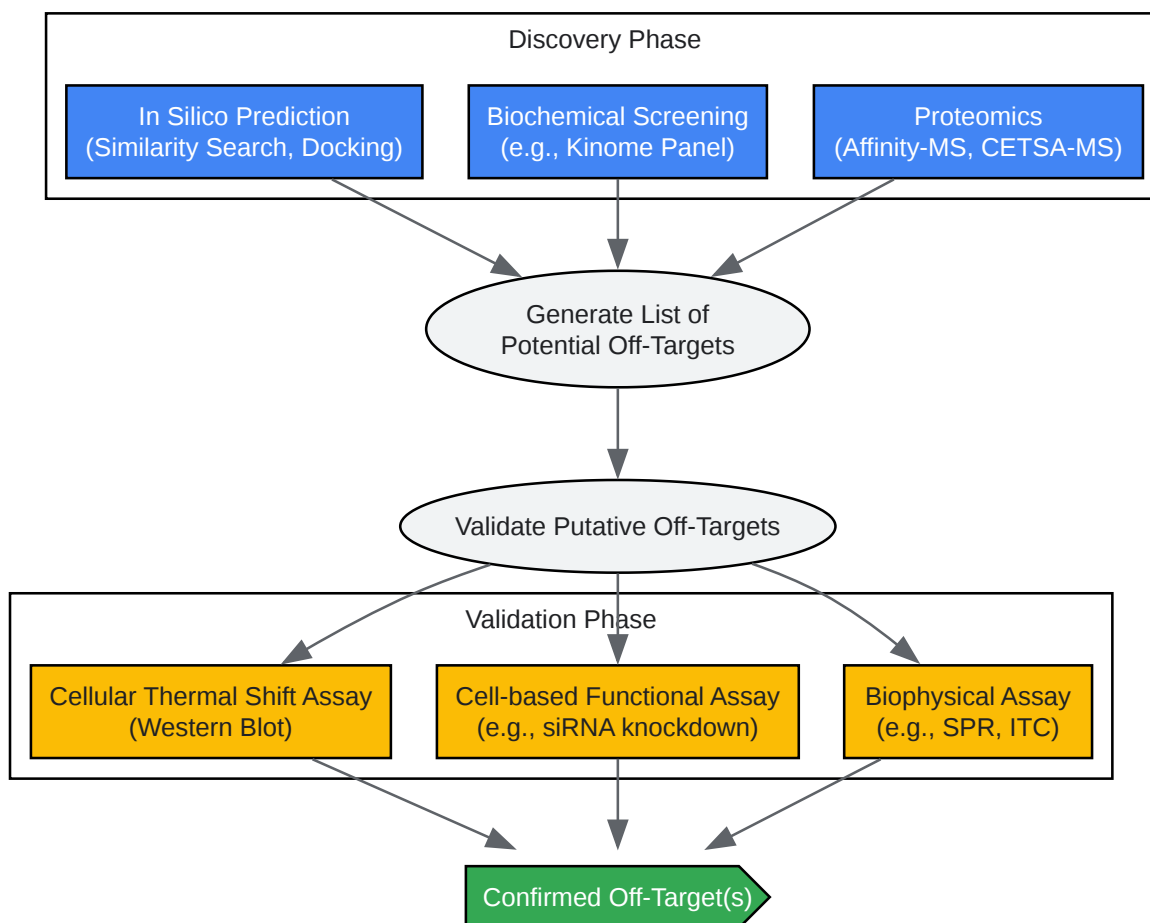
Discovery Phase

In Silico Prediction
(Similarity Search, Docking)

Biochemical Screening
(e.g., Kinome Panel)

Proteomics
(Affinity-MS, CETSA-MS)

Generate List of
Potential Off-Targets

Validate Putative Off-Targets

Validation Phase

Cellular Thermal Shift Assay
(Western Blot)

Cell-based Functional Assay
(e.g., siRNA knockdown)

Biophysical Assay
(e.g., SPR, ITC)

Confirmed Off-Target(s)